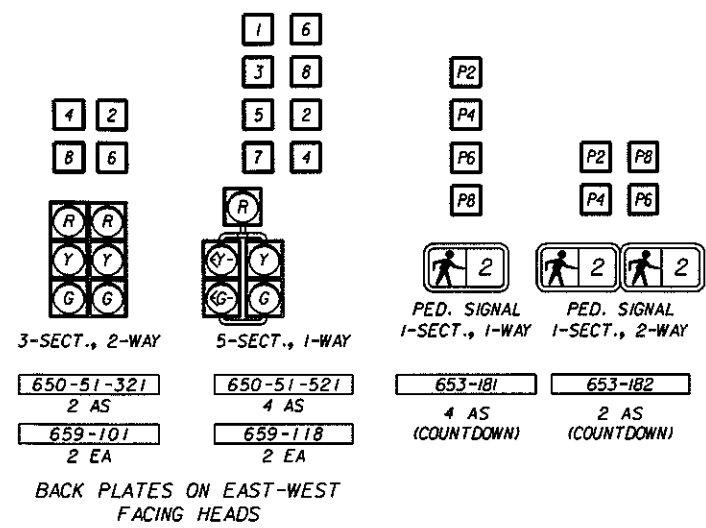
1 6
3 8
5 2
7 4

4 2
8 6

P2
P4
P6
P8

P2 P8
P4 P6

R R
Y Y
G G

R
Y Y
G G

2

2 2

3-SECT., 2-WAY

5-SECT., 1-WAY

PED. SIGNAL 1-SECT., 1-WAY

PED. SIGNAL 1-SECT., 2-WAY

650-51-321
2 AS

659-101
2 EA

650-51-521
4 AS

659-118
2 EA

653-181
4 AS
(COUNTDOWN)

653-182
2 AS
(COUNTDOWN)

BACK PLATES ON EAST-WEST FACING HEADS